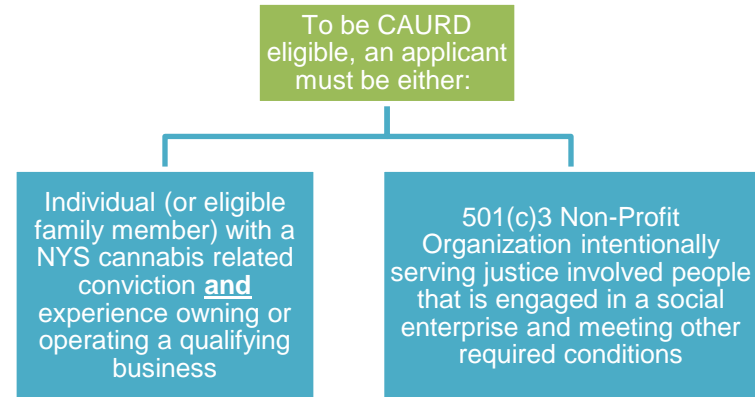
To be CAURD eligible, an applicant must be either:

Individual (or eligible family member) with a NYS cannabis related conviction **and** experience owning or operating a qualifying business

501(c)3 Non-Profit Organization intentionally serving justice involved people that is engaged in a social enterprise and meeting other required conditions